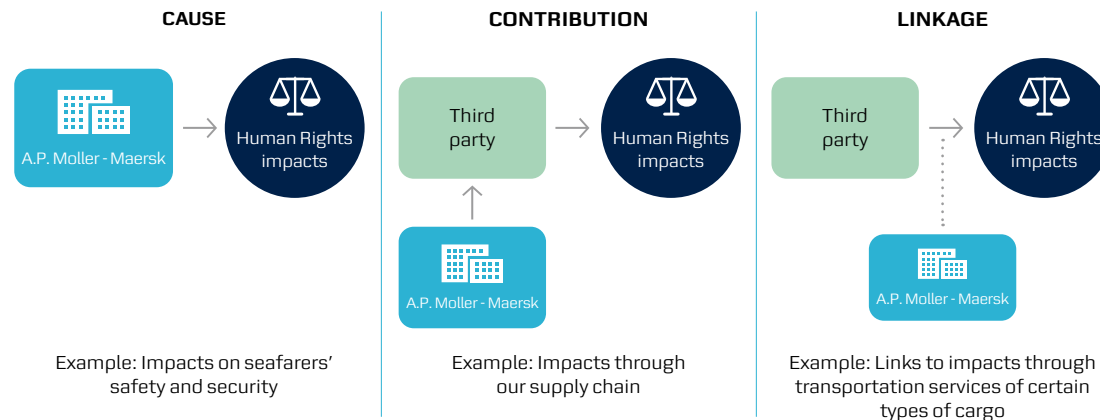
CAUSE

A.P. Moller - Maersk

Human Rights impacts

Example: Impacts on seafarers' safety and security

CONTRIBUTION

Third party

Human Rights impacts

A.P. Moller - Maersk

Example: Impacts through our supply chain

LINKAGE

Third party

Human Rights impacts

A.P. Moller - Maersk

Example: Links to impacts through transportation services of certain types of cargo